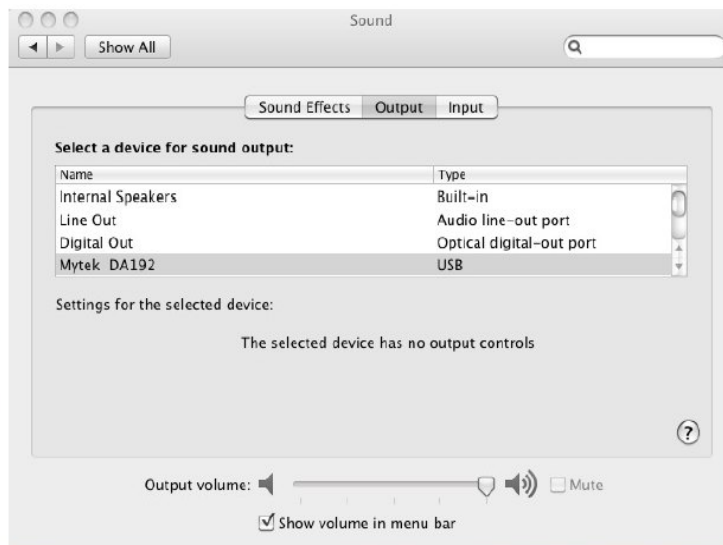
Sound

Show All

Sound Effects Output Input

Select a device for sound output:

| Name | Type |
|---|---|
| Internal Speakers | Built-in |
| Line Out | Audio line-out port |
| Digital Out | Optical digital-out port |
| Mytek DA192 | USB |

Settings for the selected device:

The selected device has no output controls

?

Output volume: Mute

Show volume in menu bar